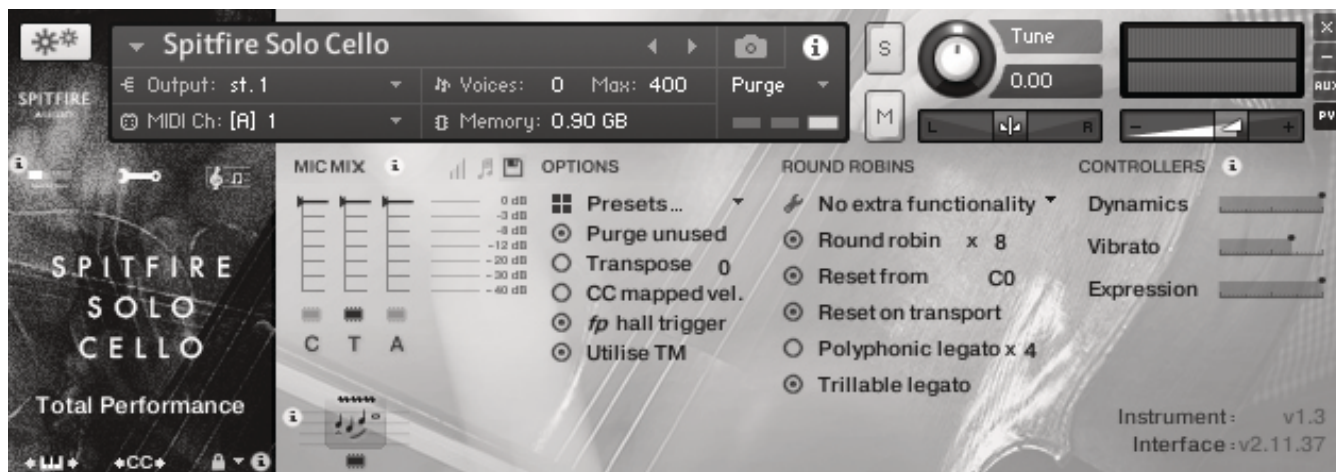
Spitfire Solo Cello

€ Output: st. 1

♪ Voices: 0 Max: 400

Purge

MIDI Ch: [A] 1

Memory: 0.90 GB

S

M

Tune

0.00

L

R

AUX

PV

SPITFIRE

MIC MIX

0 dB
-3 dB
-8 dB
-12 dB
-20 dB
-30 dB
-40 dB

C T A

OPTIONS

Presets...

Purge unused

Transpose 0

CC mapped vel.

*fp* hall trigger

Utilise TM

ROUND ROBINS

No extra functionality

Round robin x 8

Reset from C0

Reset on transport

Polyphonic legato x 4

Trillable legato

CONTROLLERS

Dynamics

Vibrato

Expression

SPITFIRE SOLO CELLO

Total Performance

CC

Instrument: v1.3

Interface: v2.11.37